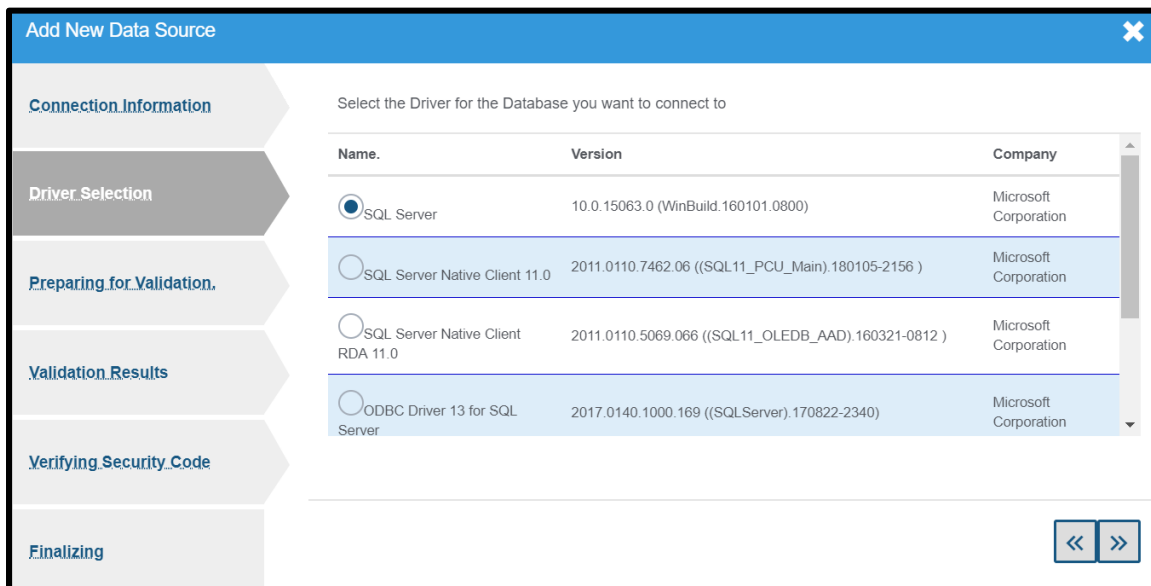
Add New Data Source

Connection Information

Driver Selection

Preparing for Validation.

Validation Results

Verifying Security Code

Finalizing

Select the Driver for the Database you want to connect to

| Name. | Version | Company |
|---|---|---|
| SQL Server | 10.0.15063.0 (WinBuild.160101.0800) | Microsoft Corporation |
| SQL Server Native Client 11.0 | 2011.0110.7462.06 ((SQL11_PCU_Main).180105-2156 ) | Microsoft Corporation |
| SQL Server Native Client RDA 11.0 | 2011.0110.5069.066 ((SQL11_OLEDB_AAD).160321-0812 ) | Microsoft Corporation |
| ODBC Driver 13 for SQL Server | 2017.0140.1000.169 ((SQLServer).170822-2340) | Microsoft Corporation |

«
»